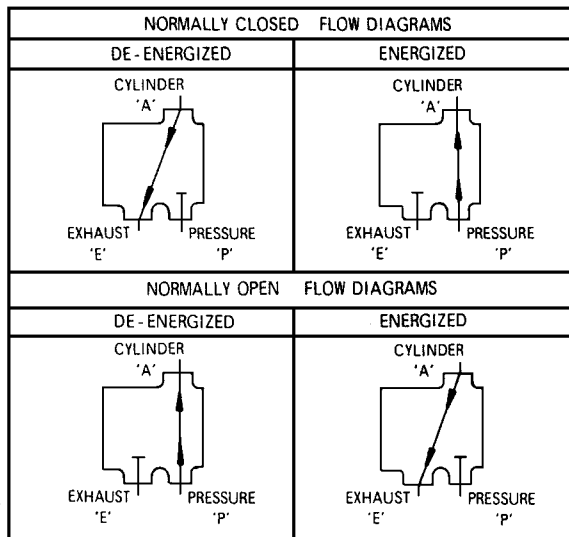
NORMALLY CLOSED FLOW DIAGRAMS

| DE-ENERGIZED | ENERGIZED |
|---|---|
| CYLINDER 'A' EXHAUST 'E' PRESSURE 'P' | CYLINDER 'A' EXHAUST 'E' PRESSURE 'P' |

NORMALLY OPEN FLOW DIAGRAMS

| DE-ENERGIZED | ENERGIZED |
|---|---|
| CYLINDER 'A' EXHAUST 'E' PRESSURE 'P' | CYLINDER 'A' EXHAUST 'E' PRESSURE 'P' |